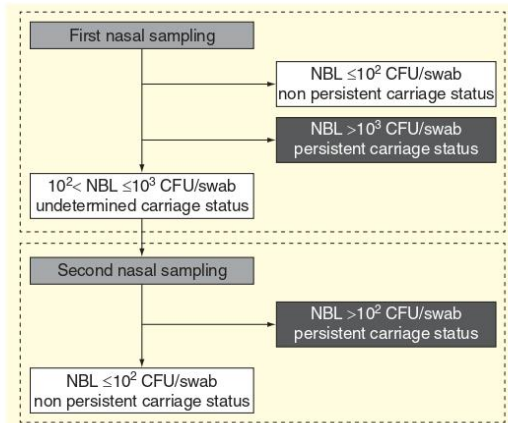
First nasal sampling

NBL $\leq 10^2$ CFU/swab
non persistent carriage status

NBL $>10^3$ CFU/swab
persistent carriage status

$10^2<$ NBL $\leq 10^3$ CFU/swab
undetermined carriage status

Second nasal sampling

NBL $>10^2$ CFU/swab
persistent carriage status

NBL $\leq 10^2$ CFU/swab
non persistent carriage status